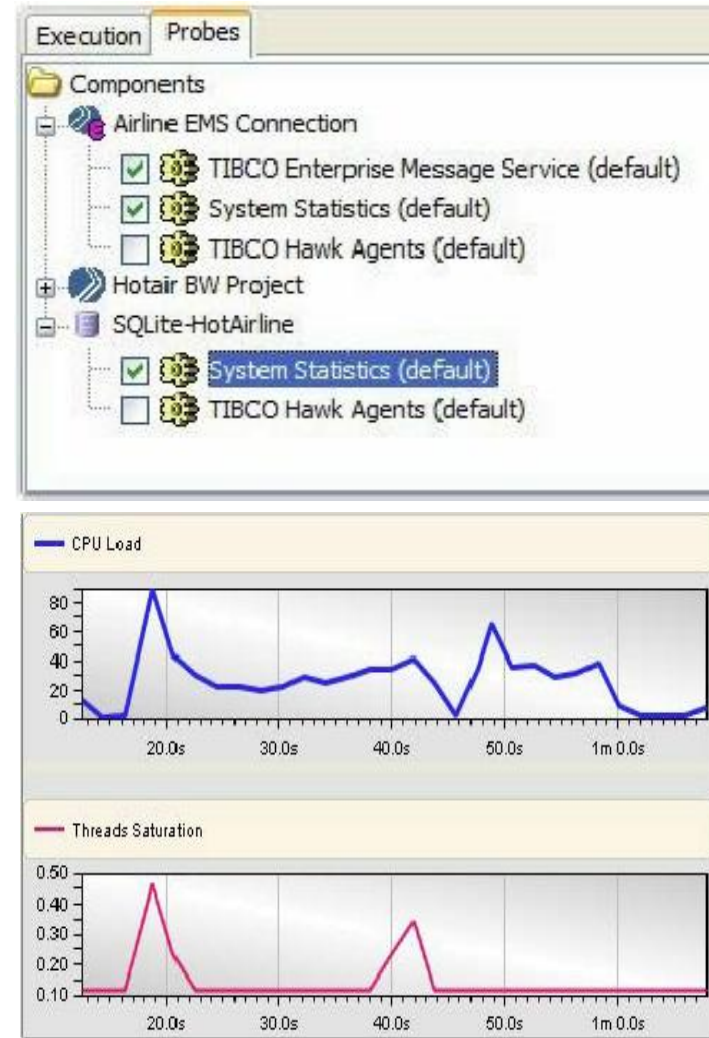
Execution Probes

Components
Airline EMS Connection
TIBCO Enterprise Message Service (default)
System Statistics (default)
TIBCO Hawk Agents (default)
Hotair BW Project
SQLite-HotAirline
System Statistics (default)
TIBCO Hawk Agents (default)

CPU Load

80
60
40
20
0
20.0s 30.0s 40.0s 50.0s 1m 0.0s

Threads Saturation

0.50
0.40
0.30
0.20
0.10
20.0s 30.0s 40.0s 50.0s 1m 0.0s